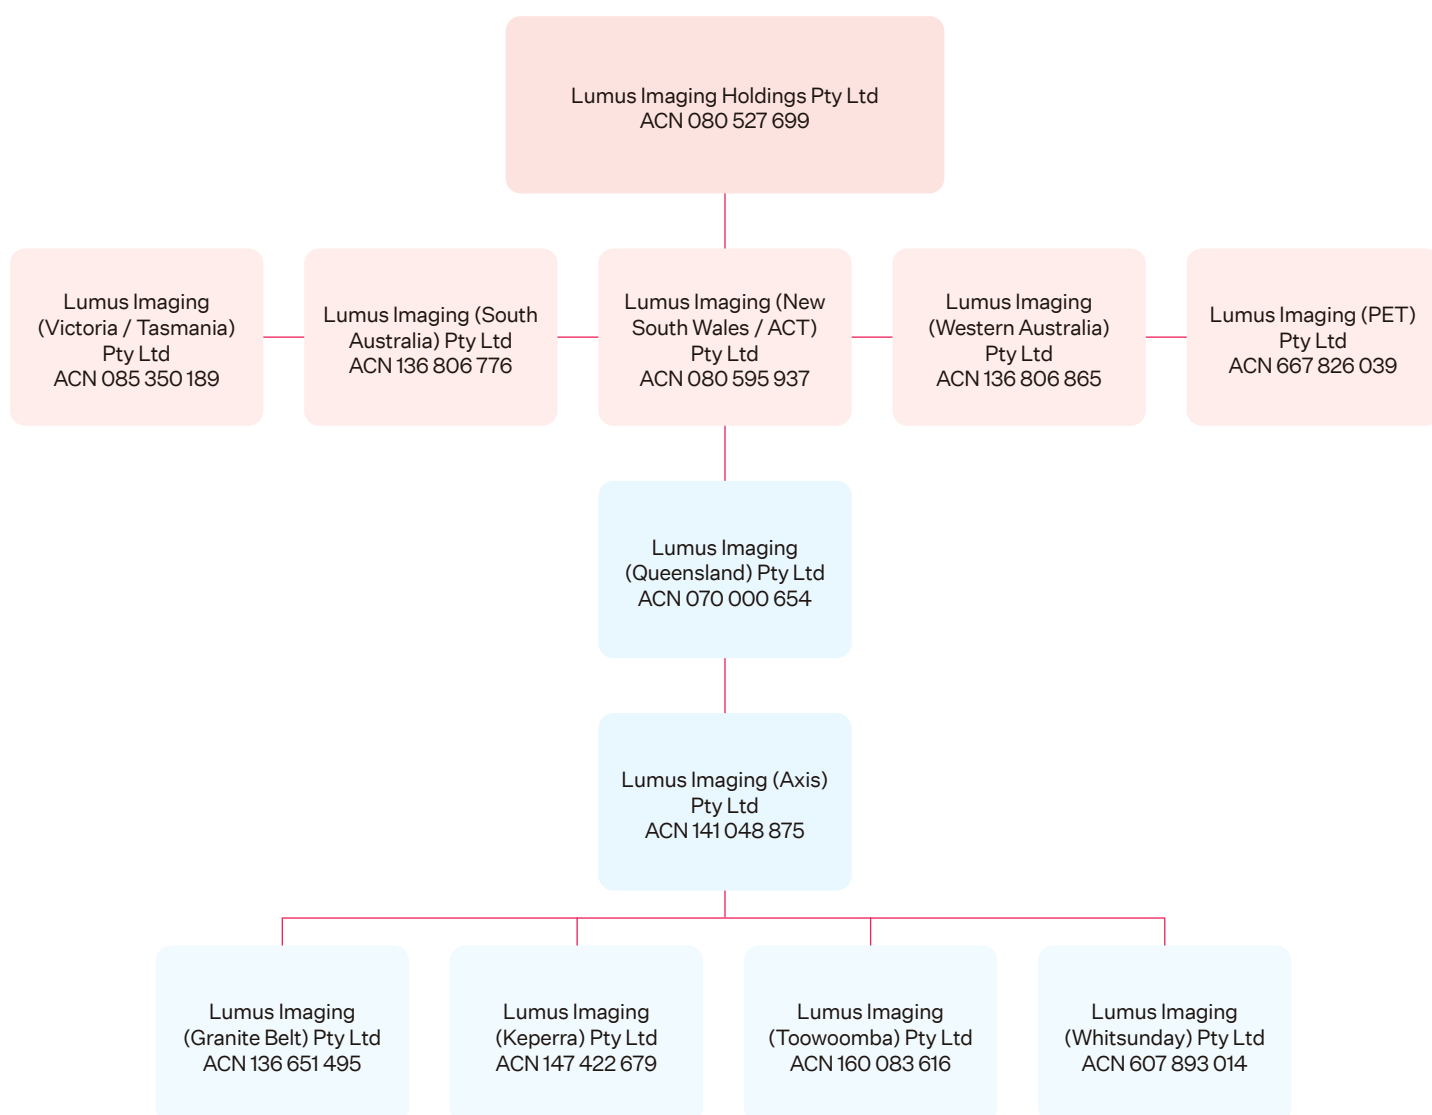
Lumus Imaging Holdings Pty Ltd
ACN 080 527 699

Lumus Imaging (Victoria / Tasmania) Pty Ltd
ACN 085 350 189

Lumus Imaging (South Australia) Pty Ltd
ACN 136 806 776

Lumus Imaging (New South Wales / ACT) Pty Ltd
ACN 080 595 937

Lumus Imaging (Western Australia) Pty Ltd
ACN 136 806 865

Lumus Imaging (PET) Pty Ltd
ACN 667 826 039

Lumus Imaging (Queensland) Pty Ltd
ACN 070 000 654

Lumus Imaging (Axis) Pty Ltd
ACN 141 048 875

Lumus Imaging (Granite Belt) Pty Ltd
ACN 136 651 495

Lumus Imaging (Keperra) Pty Ltd
ACN 147 422 679

Lumus Imaging (Toowoomba) Pty Ltd
ACN 160 083 616

Lumus Imaging (Whitsunday) Pty Ltd
ACN 607 893 014